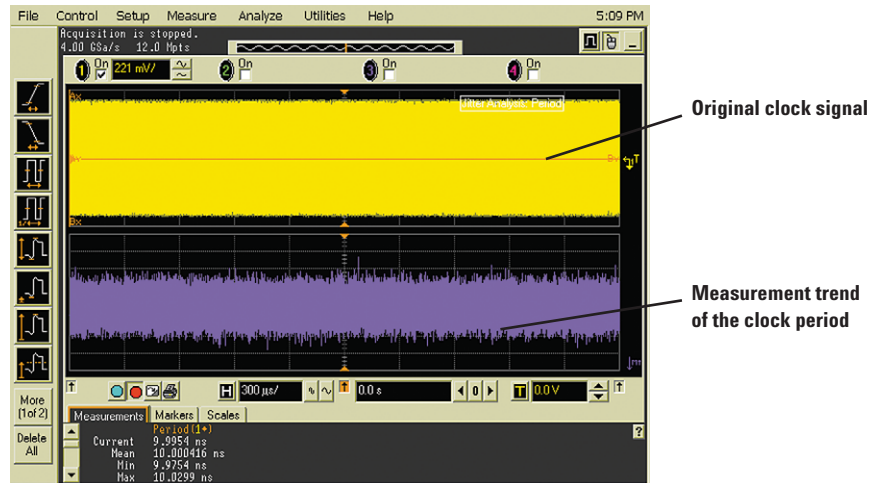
File Control Setup Measure Analyze Utilities Help 5:09 PM

Acquisition is stopped.
4.00 GSa/s 12.0 Mpts

1 On 221 mV/ 2 On 3 On 4 On

Jitter Analysis: Period

Original clock signal

Measurement trend of the clock period

More (1of 2)

Delete All

H 300 µs/ 0.0 s 0 T 0.0 V

Measurements Markers Scales

Period(1+)
Current 9.9954 ns
Mean 10.000416 ns
Min 9.9754 ns
Max 10.0299 ns